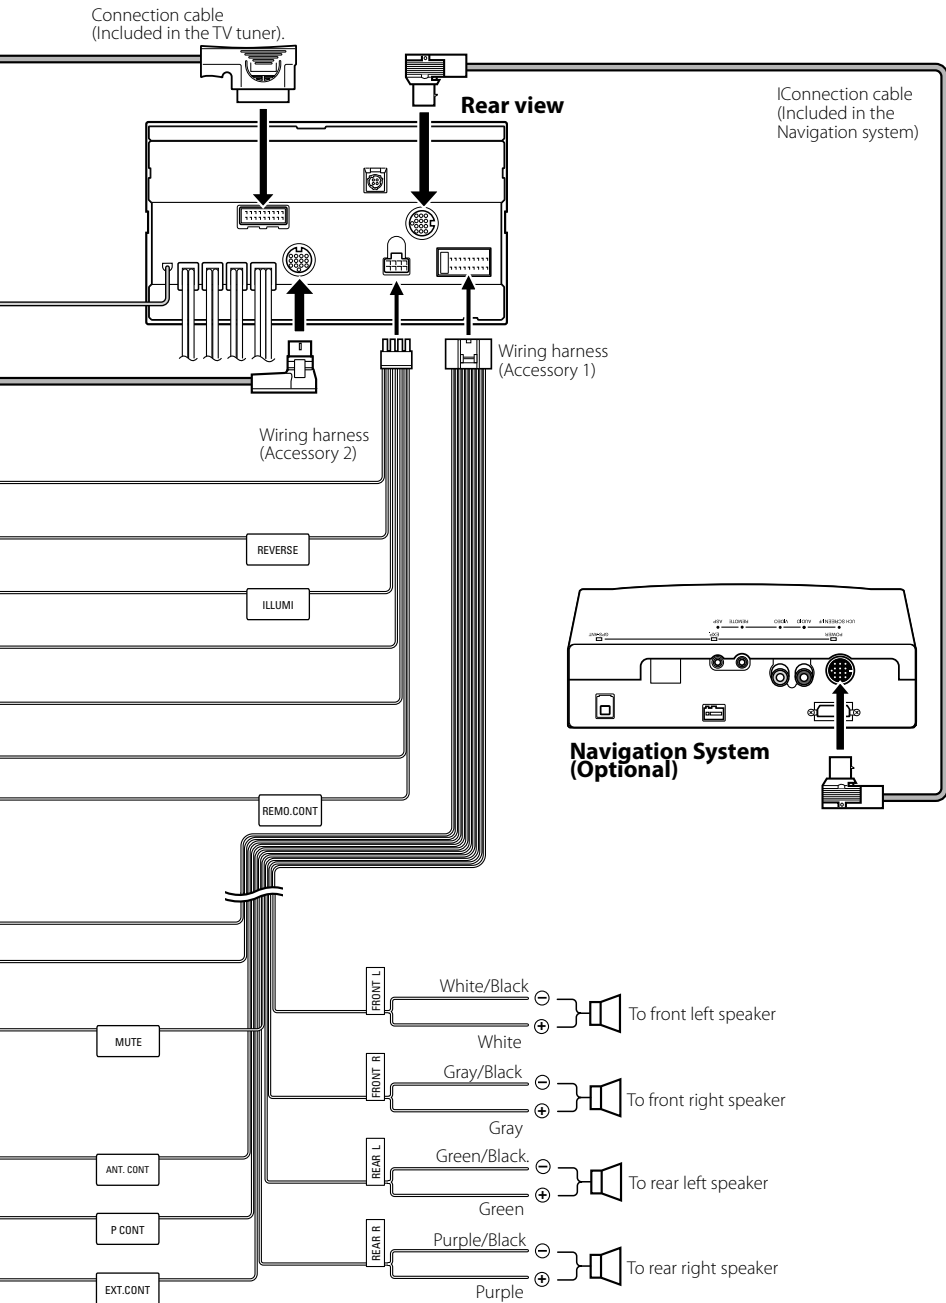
Connection cable (Included in the TV tuner).

Rear view

IConnection cable (Included in the Navigation system)

Wiring harness (Accessory 1)

Wiring harness (Accessory 2)

REVERSE

ILLUMI

Navigation System (Optional)

REMO.CONT

FRONT L
White/Black
White
To front left speaker

MUTE

FRONT R
Gray/Black
Gray
To front right speaker

REAR L
Green/Black.
Green
To rear left speaker

ANT. CONT

P CONT

REAR R
Purple/Black
Purple
To rear right speaker

EXT.CONT